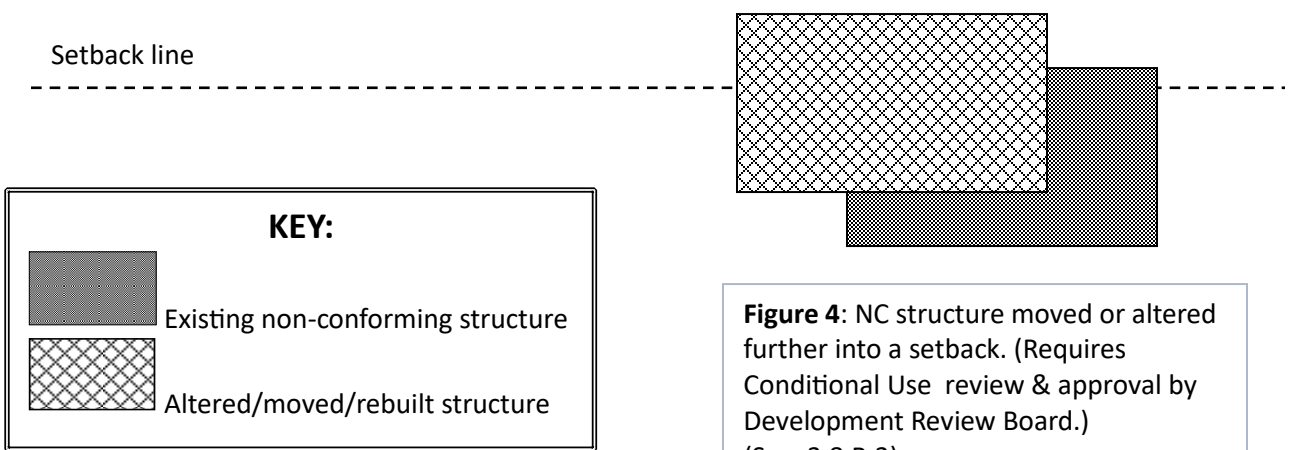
Setback line

KEY:

Existing non-conforming structure

Altered/moved/rebuilt structure

**Figure 4**: NC structure moved or altered further into a setback. (Requires Conditional Use review & approval by Development Review Board.)

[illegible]